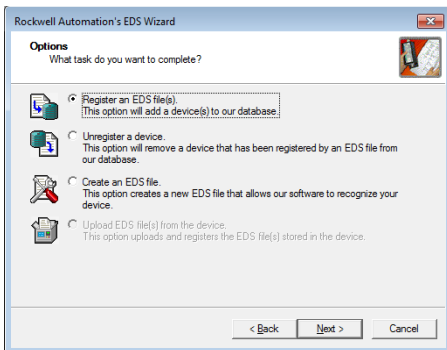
Rockwell Automation's EDS Wizard

Options
What task do you want to complete?

Register an EDS file(s).
This option will add a device(s) to our database.

Unregister a device.
This option will remove a device that has been registered by an EDS file from our database.

Create an EDS file.
This option creates a new EDS file that allows our software to recognize your device.

Upload EDS file(s) from the device.
This option uploads and registers the EDS file(s) stored in the device.

< Back   Next >   Cancel